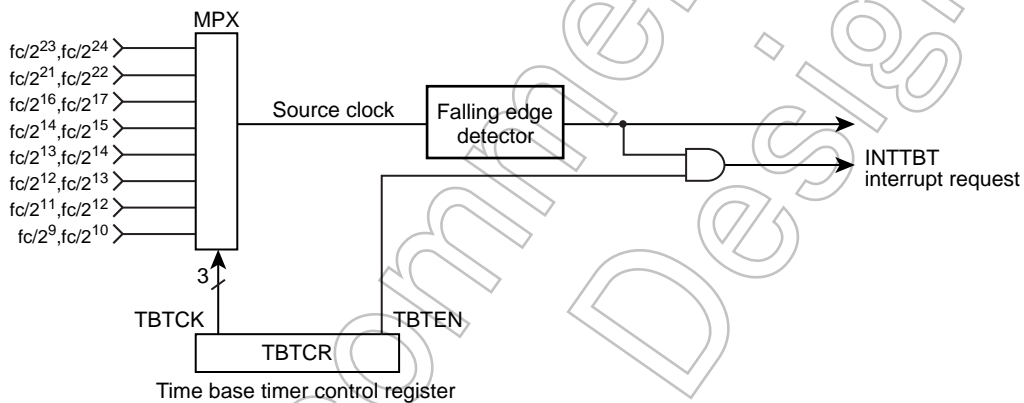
MPX

$fc/2^{23}$,$fc/2^{24}$
$fc/2^{21}$,$fc/2^{22}$
$fc/2^{16}$,$fc/2^{17}$
$fc/2^{14}$,$fc/2^{15}$
$fc/2^{13}$,$fc/2^{14}$
$fc/2^{12}$,$fc/2^{13}$
$fc/2^{11}$,$fc/2^{12}$
$fc/2^{9}$,$fc/2^{10}$

Source clock

Falling edge detector

INTTBT interrupt request

3

TBTCK

TBTEN

TBTCR

Time base timer control register

Not Recommended for New Design